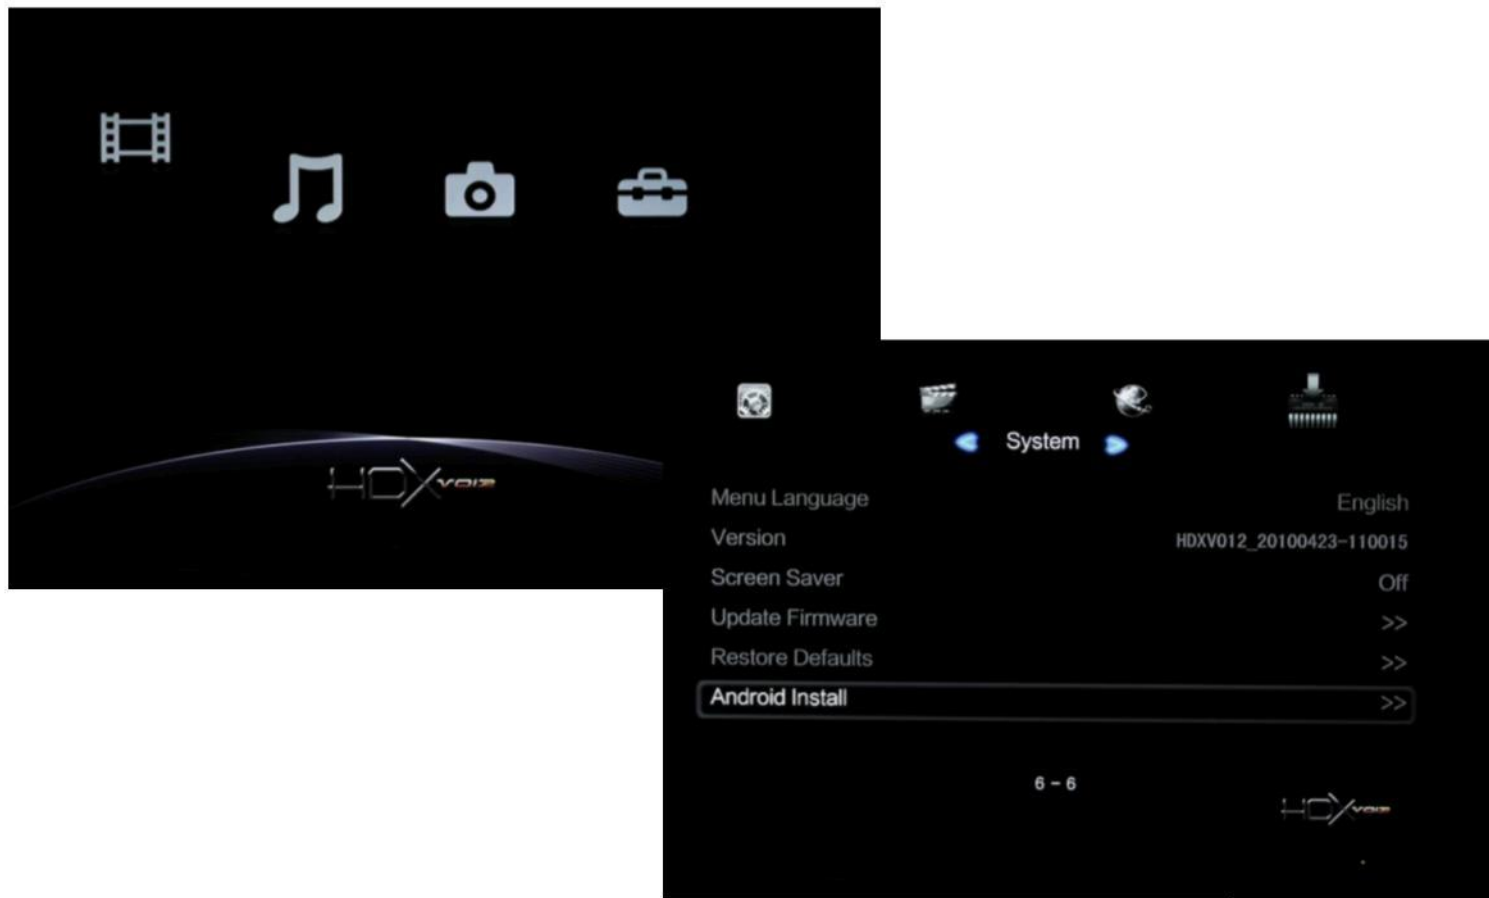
HDX voIP

System

| | |
|---|---|
| Menu Language | English |
| Version | HDXV012_20100423-110015 |
| Screen Saver | Off |
| Update Firmware | >> |
| Restore Defaults | >> |
| Android Install | >> |

6 - 6

HDX voIP